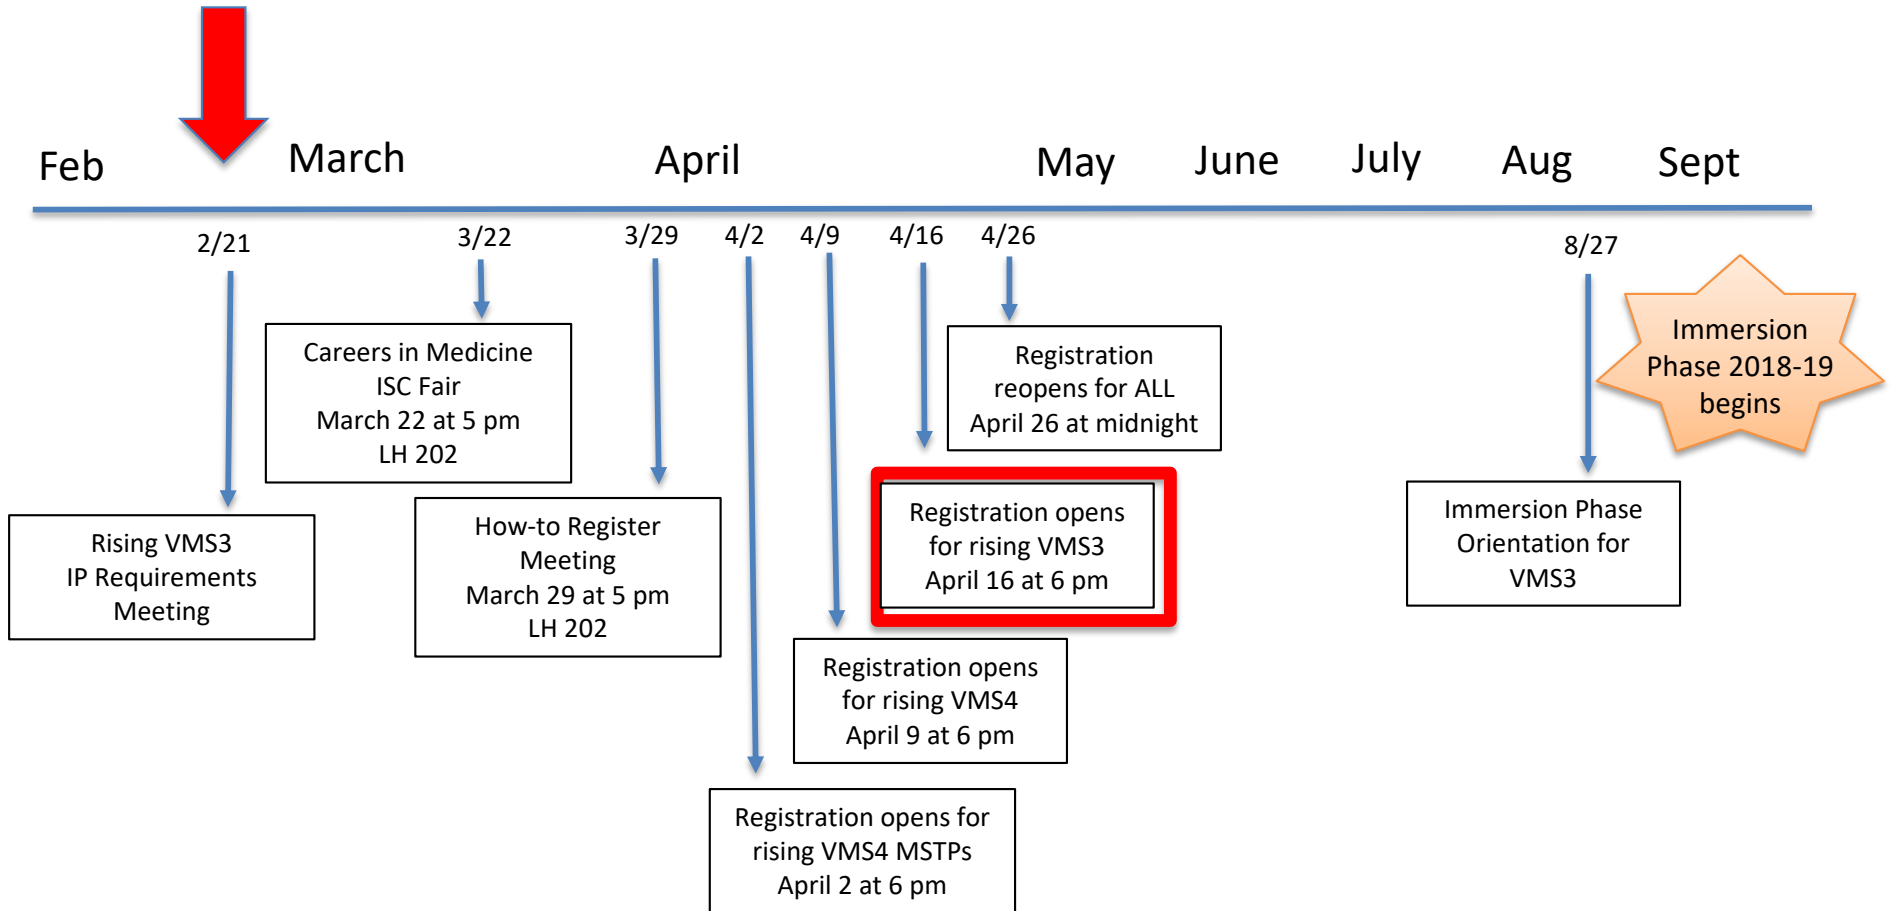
Feb March April May June July Aug Sept

2/21 3/22 3/29 4/2 4/9 4/16 4/26 8/27

Immersion Phase 2018-19 begins

Careers in Medicine ISC Fair March 22 at 5 pm LH 202

Registration reopens for ALL April 26 at midnight

Rising VMS3 IP Requirements Meeting

How-to Register Meeting March 29 at 5 pm LH 202

Registration opens for rising VMS3 April 16 at 6 pm

Immersion Phase Orientation for VMS3

Registration opens for rising VMS4 April 9 at 6 pm

Registration opens for rising VMS4 MSTPs April 2 at 6 pm